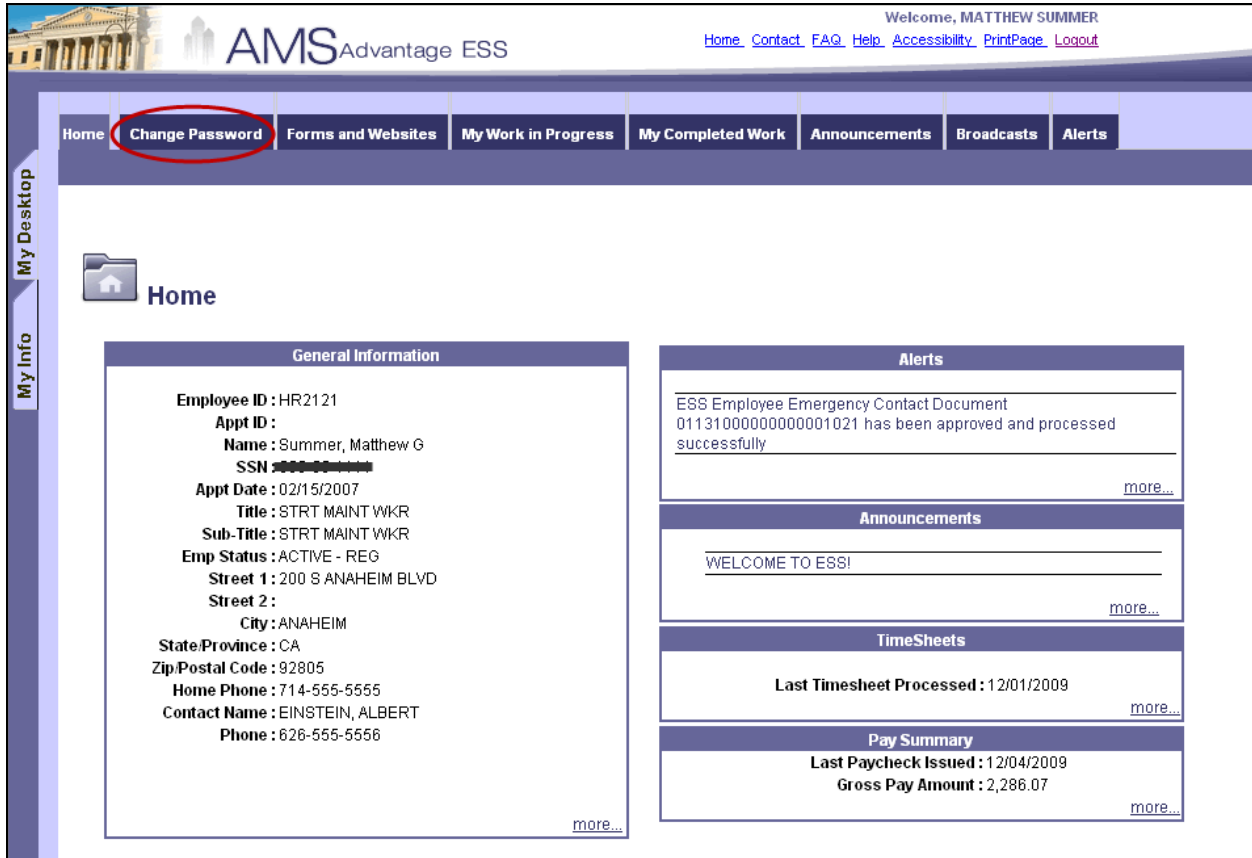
AMS Advantage ESS

Welcome, MATTHEW SUMMER

Home Contact FAQ Help Accessibility PrintPage Logout

Home | Change Password | Forms and Websites | My Work in Progress | My Completed Work | Announcements | Broadcasts | Alerts

My Desktop

My Info

Home

General Information

Employee ID : HR2121
Appt ID :
Name : Summer, Matthew G
SSN : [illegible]
Appt Date : 02/15/2007
Title : STRT MAINT WKR
Sub-Title : STRT MAINT WKR
Emp Status : ACTIVE - REG
Street 1 : 200 S ANAHEIM BLVD
Street 2 :
City : ANAHEIM
State/Province : CA
Zip/Postal Code : 92805
Home Phone : 714-555-5555
Contact Name : EINSTEIN, ALBERT
Phone : 626-555-5556

more...

Alerts

ESS Employee Emergency Contact Document 01131000000000001021 has been approved and processed successfully

more...

Announcements

WELCOME TO ESS!

more...

TimeSheets

Last Timesheet Processed : 12/01/2009

more...

Pay Summary

Last Paycheck Issued : 12/04/2009
Gross Pay Amount : 2,286.07

more...